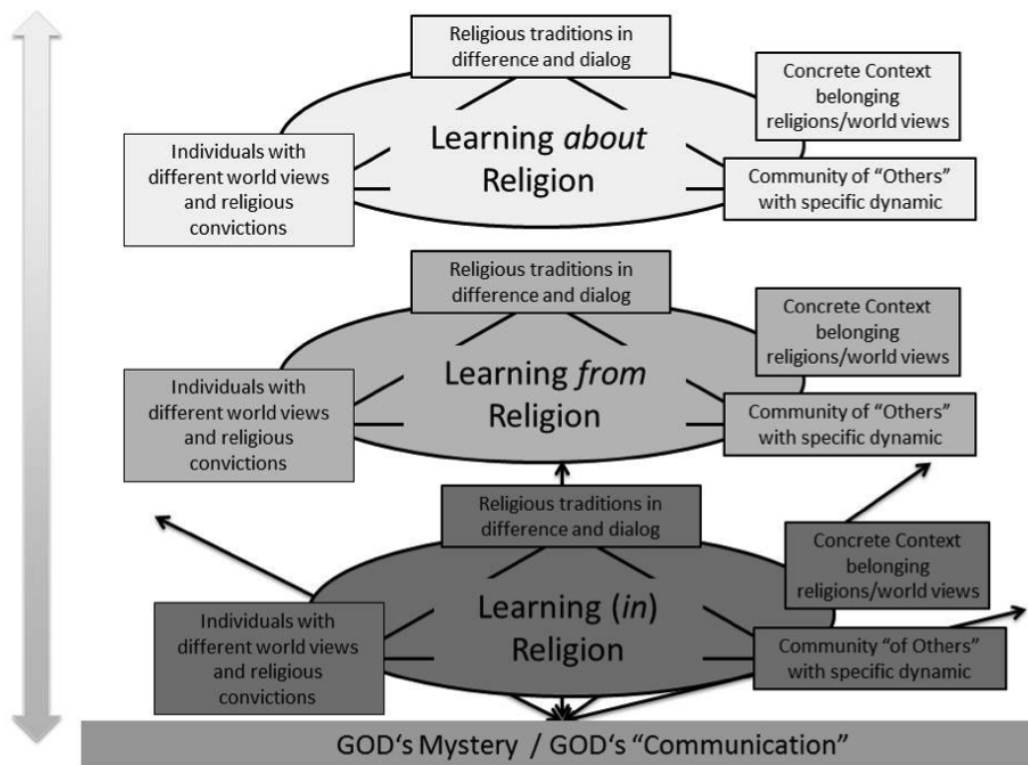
Religious traditions in difference and dialog

Concrete Context belonging religions/world views

Learning *about* Religion

Individuals with different world views and religious convictions

Community of "Others" with specific dynamic

Religious traditions in difference and dialog

Concrete Context belonging religions/world views

Learning *from* Religion

Individuals with different world views and religious convictions

Community of "Others" with specific dynamic

Religious traditions in difference and dialog

Concrete Context belonging religions/world views

Learning (*in*) Religion

Individuals with different world views and religious convictions

Community "of Others" with specific dynamic

GOD's Mystery / GOD's "Communication"